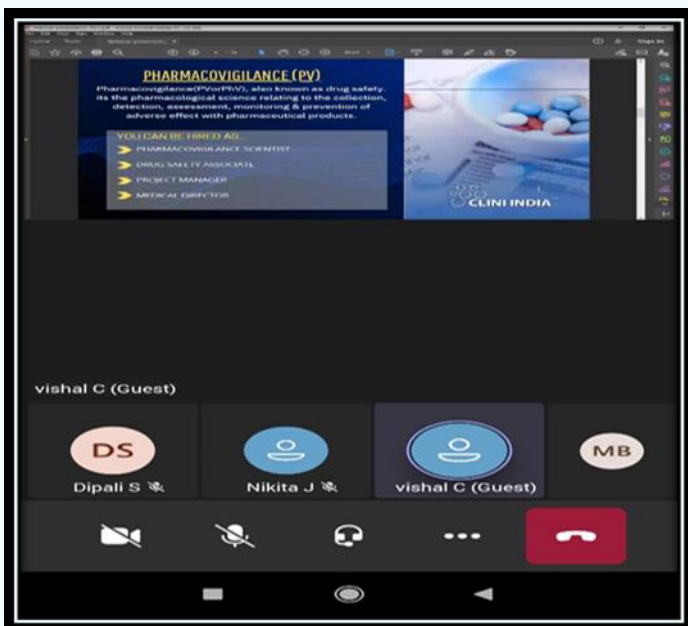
PHARMACOVIGILANCE (PV)

Pharmacovigilance(PVorPhV), also known as drug safety. its the pharmacological science relating to the collection, detection, assessment, monitoring & prevention of adverse effect with pharmaceutical products.

YOU CAN BE HIRED AS
PHARMACOVIGILANCE SCIENTIST
DRUG SAFETY ASSOCIATE
PROJECT MANAGER
MEDICAL DIRECTOR

CLINI INDIA

vishal C (Guest)

DS
Dipali S
Nikita J
vishal C (Guest)
MB